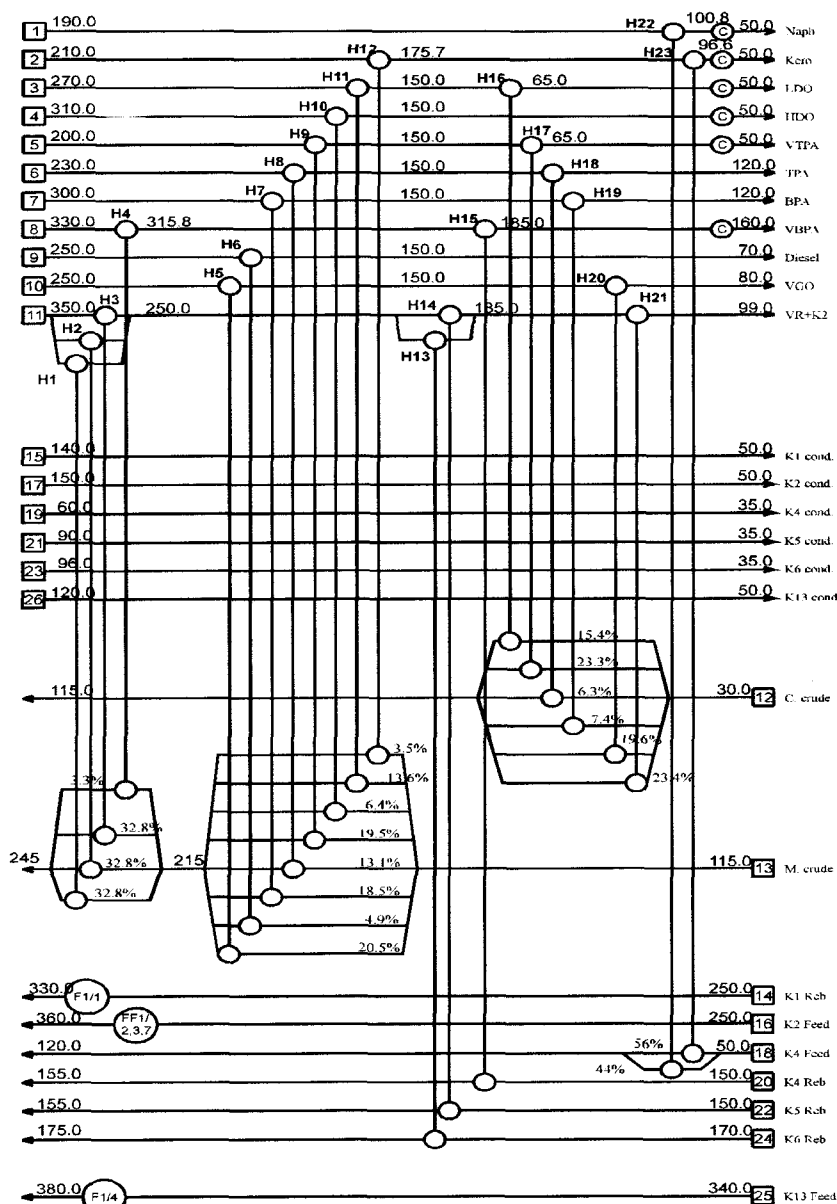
1 190.0
H22 100.8 C 50.0 Naph
2 210.0
H12 175.7
H23 96.6 C 50.0 Kero
3 270.0
H11 150.0
H16 65.0
C 50.0 LDO
4 310.0
H10 150.0
C 50.0 HDO
5 200.0
H9 150.0
H17 65.0
C 50.0 VTPA
6 230.0
H8 150.0
H18
120.0 TPA
7 300.0
H7 150.0
H19
120.0 BPA
8 330.0 H4 315.8
H15 185.0
C 160.0 VBPA
9 250.0
H6 150.0
70.0 Diesel
10 250.0
H5 150.0
H20
80.0 VGO
11 350.0 H3 250.0
H14 185.0
H21
99.0 VR+K2
H2
H13
H1
15 140.0
50.0 K1 cond.
17 150.0
50.0 K2 cond.
19 60.0
35.0 K4 cond.
21 90.0
35.0 K5 cond.
23 96.0
35.0 K6 cond.
26 120.0
50.0 K13 cond.
15.4%
23.3%
115.0
6.3%
30.0 12 C. crude
7.4%
19.6%
3.5%
23.4%
13.6%
3.3%
6.4%
32.8%
19.5%
245
32.8%
215
13.1%
115.0 13 M. crude
32.8%
18.5%
4.9%
20.5%
330.0 F1/1
250.0 14 K1 Reb
360.0 FF1/ 2,3,7
250.0 16 K2 Feed
120.0
56%
50.0 18 K4 Feed
44%
155.0
150.0 20 K4 Reb
155.0
150.0 22 K5 Reb
175.0
170.0 24 K6 Reb
380.0 F1/4
340.0 25 K13 Feed